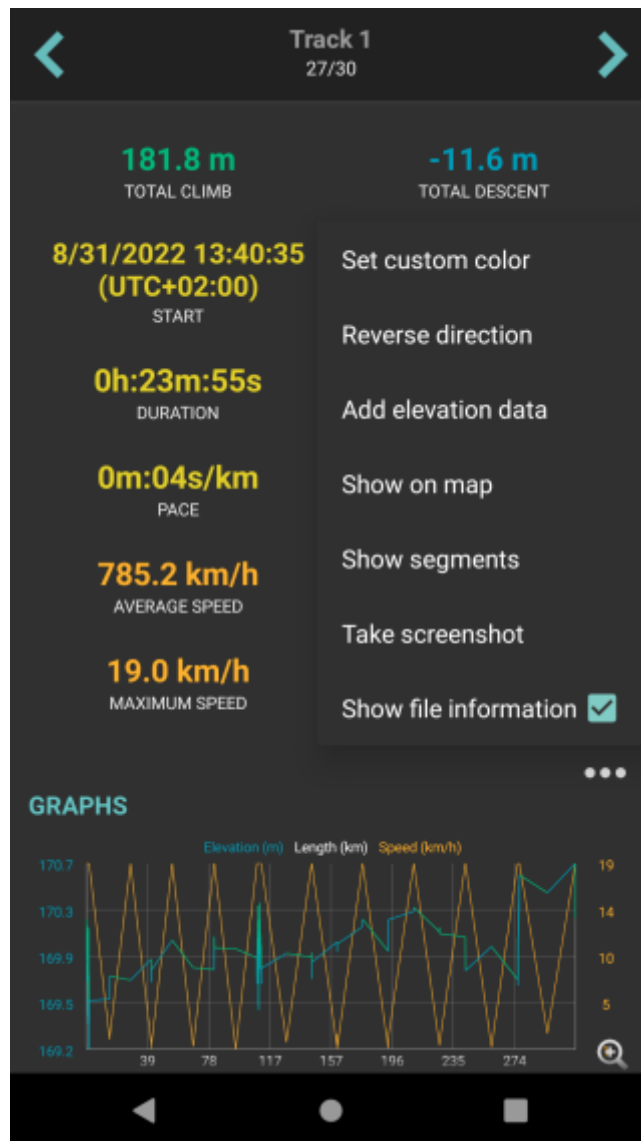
Track 1
27/30

181.8 m
TOTAL CLIMB

-11.6 m
TOTAL DESCENT

8/31/2022 13:40:35 (UTC+02:00)
START

0h:23m:55s
DURATION

0m:04s/km
PACE

785.2 km/h
AVERAGE SPEED

19.0 km/h
MAXIMUM SPEED

Set custom color
Reverse direction
Add elevation data
Show on map
Show segments
Take screenshot
Show file information

GRAPHS

Elevation (m) Length (km) Speed (km/h)

170.7
170.3
169.9
169.5
169.2

19
14
10
5
0

39 78 117 157 196 235 274